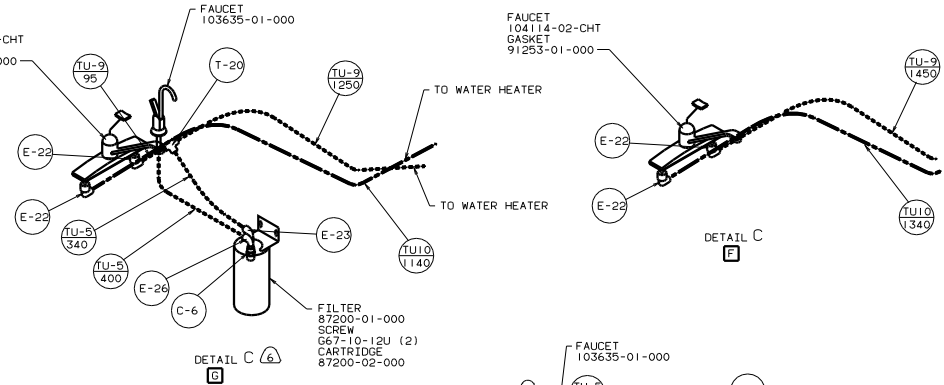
-CHT
000

FAUCET
103635-01-000

TU-9
95

T-20

TU-9
1250

TO WATER HEATER

E-22

E-22

TU-5
340

TU-5
400

E-26

C-6

E-23

TO WATER HEATER

TU10
1140

FILTER
87200-01-000
SCREW
G67-10-12U (2)
CARTRIDGE
87200-02-000

DETAIL C 6
G

FAUCET
104114-02-CHT
GASKET
91253-01-000

TU-9
1450

E-22

E-22

TU10
1340

DETAIL C
F

FAUCET
103635-01-000